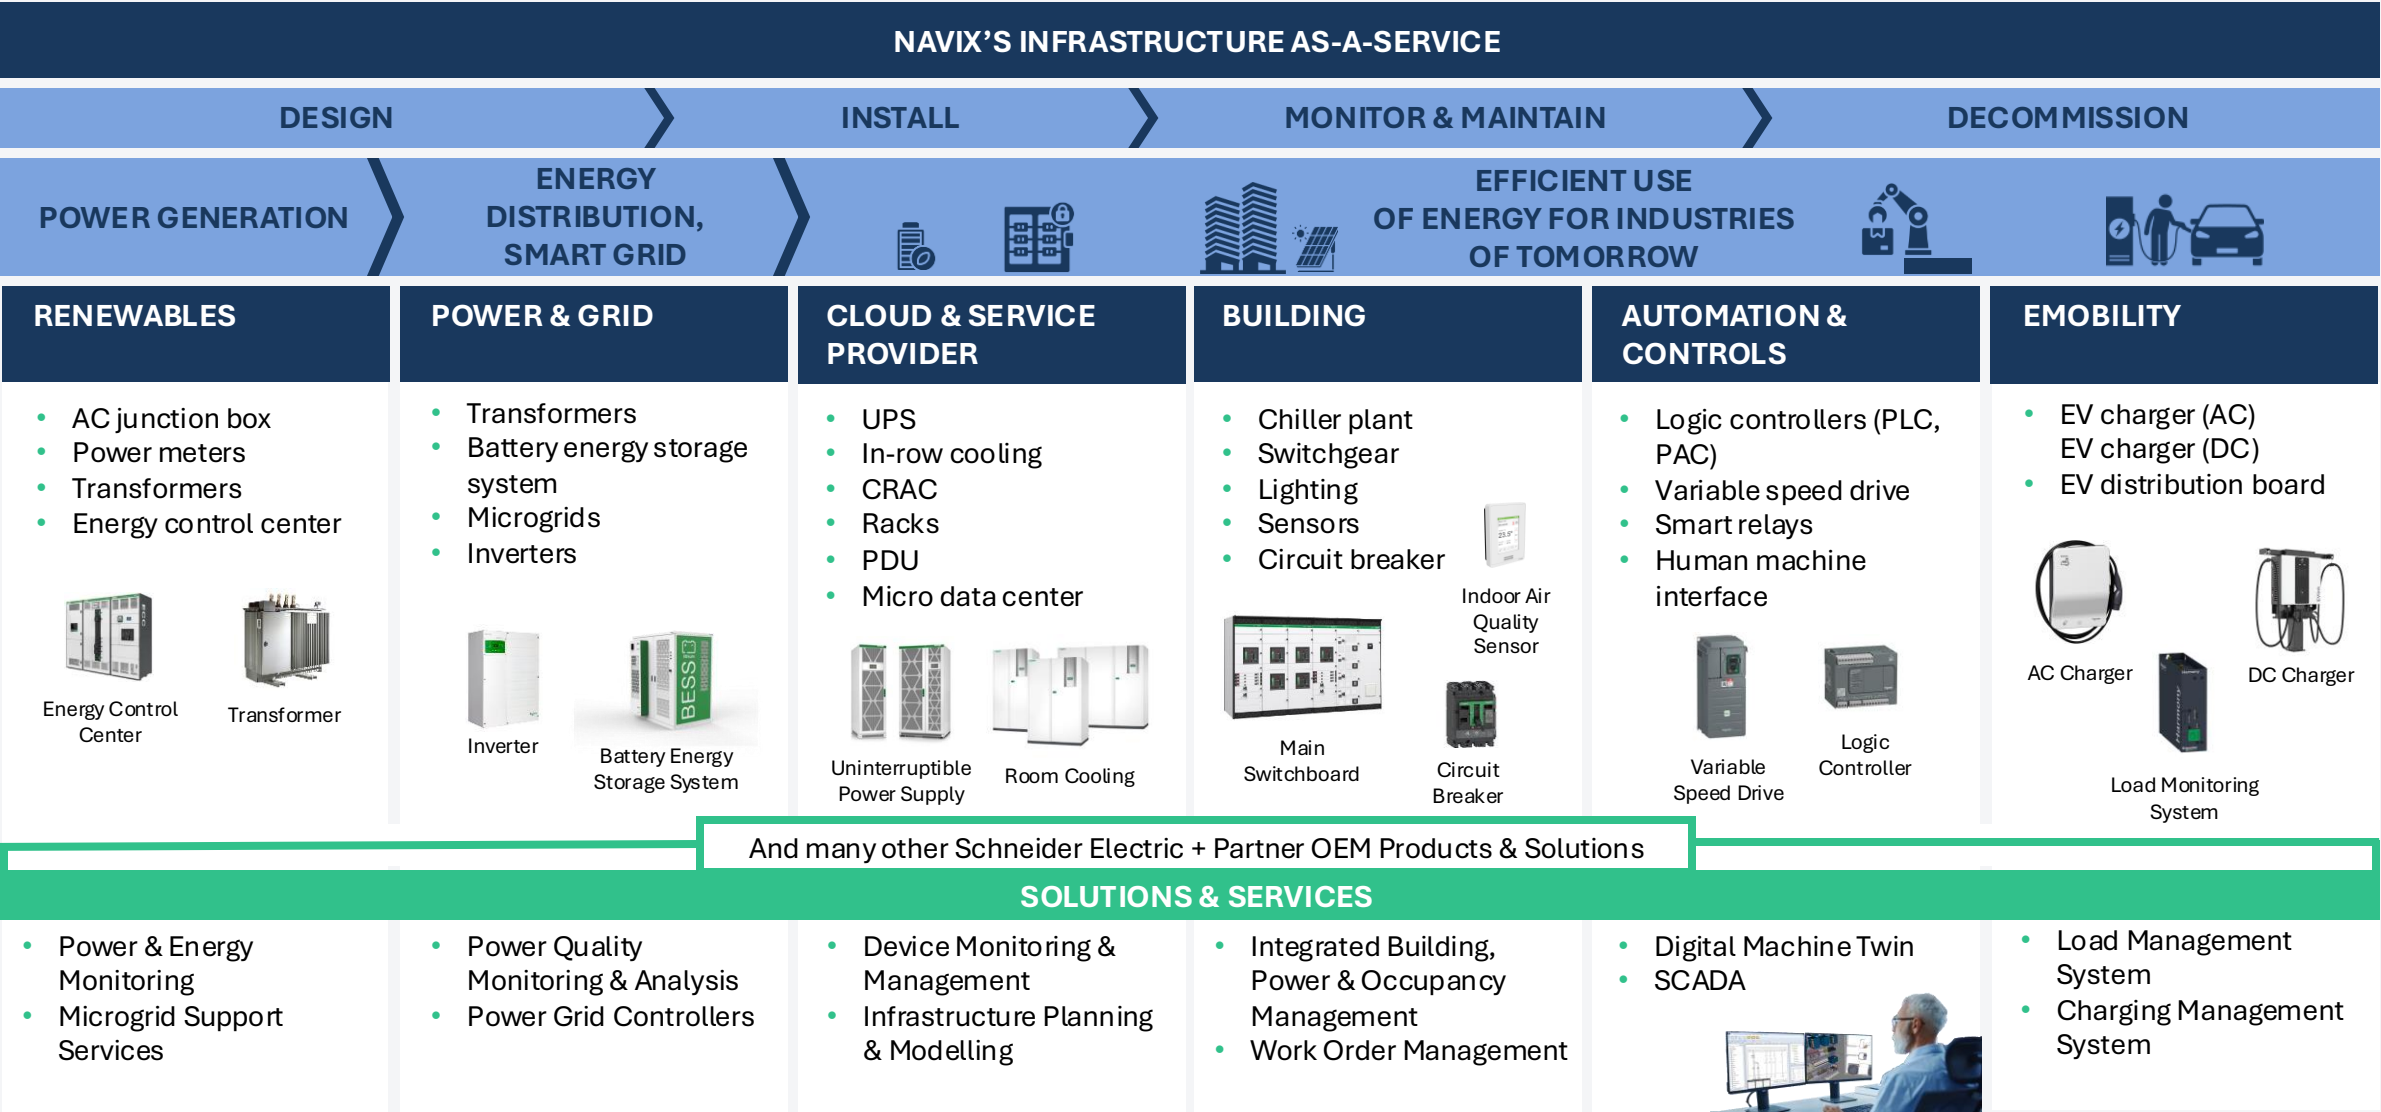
NAVIX'S INFRASTRUCTURE AS-A-SERVICE

DESIGN INSTALL MONITOR & MAINTAIN DECOMMISSION

POWER GENERATION

ENERGY DISTRIBUTION, SMART GRID

EFFICIENT USE OF ENERGY FOR INDUSTRIES OF TOMORROW

RENEWABLES

- AC junction box
- Power meters
- Transformers
- Energy control center

Energy Control Center

Transformer

POWER & GRID

- Transformers
- Battery energy storage system
- Microgrids
- Inverters

Inverter

BESS

Battery Energy Storage System

CLOUD & SERVICE PROVIDER

- UPS
- In-row cooling
- CRAC
- Racks
- PDU
- Micro data center

Uninterruptible Power Supply

Room Cooling

BUILDING

- Chiller plant
- Switchgear
- Lighting
- Sensors
- Circuit breaker

Indoor Air Quality Sensor

Main Switchboard

Circuit Breaker

AUTOMATION & CONTROLS

- Logic controllers (PLC, PAC)
- Variable speed drive
- Smart relays
- Human machine interface

Variable Speed Drive

Logic Controller

EMOBILITY

- EV charger (AC) EV charger (DC)
- EV distribution board

AC Charger

DC Charger

Load Monitoring System

And many other Schneider Electric + Partner OEM Products & Solutions

SOLUTIONS & SERVICES

- Power & Energy Monitoring
- Microgrid Support Services

- Power Quality Monitoring & Analysis
- Power Grid Controllers

- Device Monitoring & Management
- Infrastructure Planning & Modelling

- Integrated Building, Power & Occupancy Management
- Work Order Management

- Digital Machine Twin
- SCADA

- Load Management System
- Charging Management System